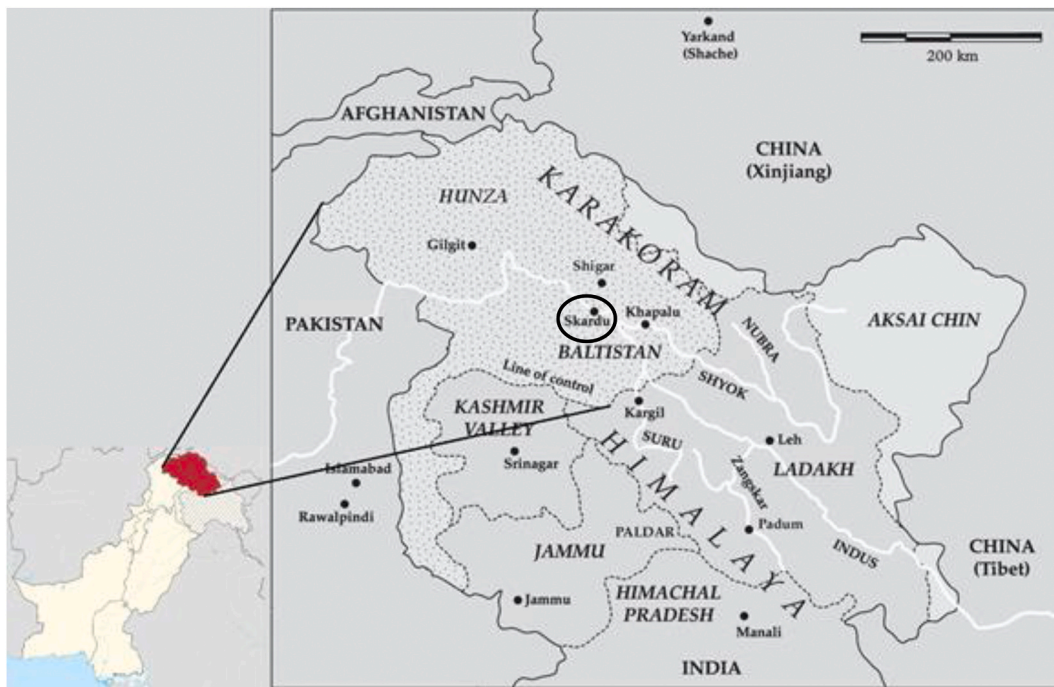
Yarkand
(Shache)

200 km

AFGHANISTAN

CHINA
(Xinjiang)

HUNZA

KARAKORAM

Gilgit

Shigar

Skardu

Khapalu

PAKISTAN

NUBRA

AKSAI CHIN

BALTISTAN

Line of control

SHYOK

KASHMIR VALLEY

Kargil

SURU

Leh

Islamabad

Srinagar

HIMALAYA

Zangskar

LADAKH

Rawalpindi

Padum

PALDAR

JAMMU

INDUS

CHINA
(Tibet)

Jammu

HIMACHAL PRADESH

Manali

INDIA